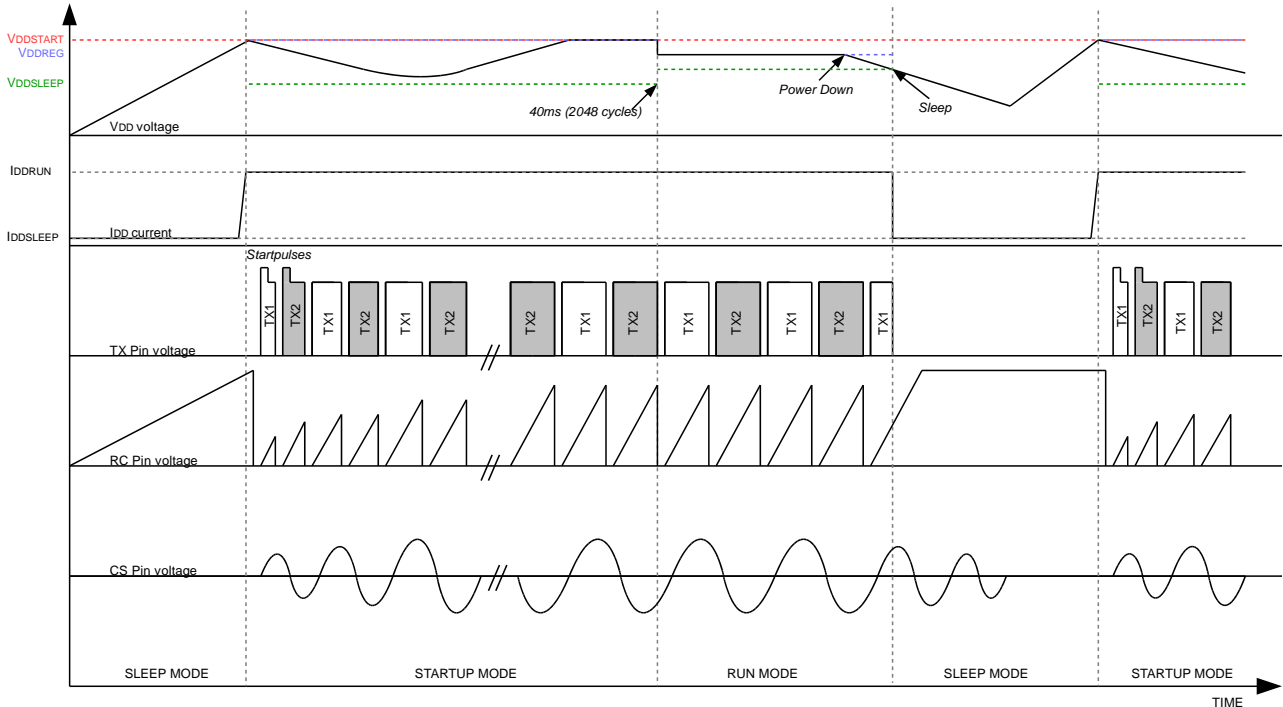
VDDSTART
VDDREG
VDDSLEEP
40ms (2048 cycles)
Power Down
Sleep
VDD voltage

IDDRUN
IDDSLEEP
IDD current

Startpulses
TX1 TX2 TX1 TX2 TX1 TX2 TX2 TX1 TX2 TX1 TX2 TX1 TX2 TX1 TX1 TX2 TX1 TX2
TX Pin voltage

RC Pin voltage

CS Pin voltage

SLEEP MODE
STARTUP MODE
RUN MODE
SLEEP MODE
STARTUP MODE
TIME